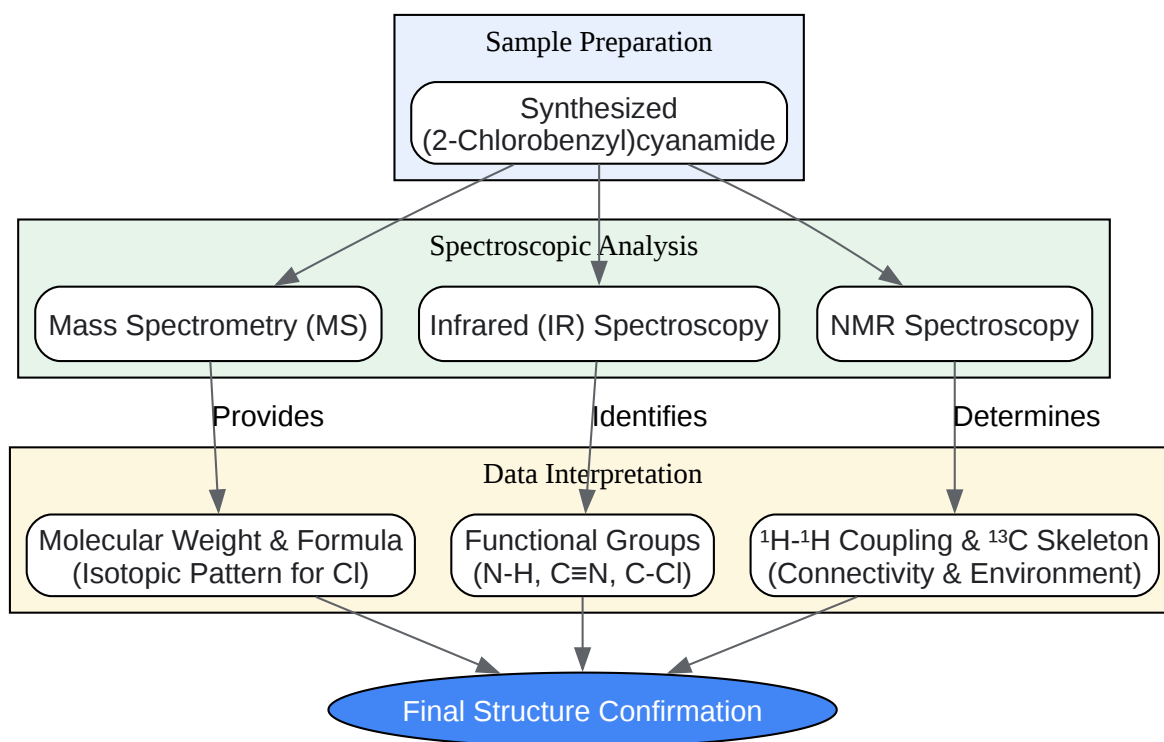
Sample Preparation

Synthesized (2-Chlorobenzyl)cyanamide

Spectroscopic Analysis

Mass Spectrometry (MS)

Infrared (IR) Spectroscopy

NMR Spectroscopy

Provides

Identifies

Determines

Data Interpretation

Molecular Weight & Formula (Isotopic Pattern for Cl)

Functional Groups (N-H, C≡N, C-Cl)

$^1$H-$^1$H Coupling & $^{13}$C Skeleton (Connectivity & Environment)

Final Structure Confirmation